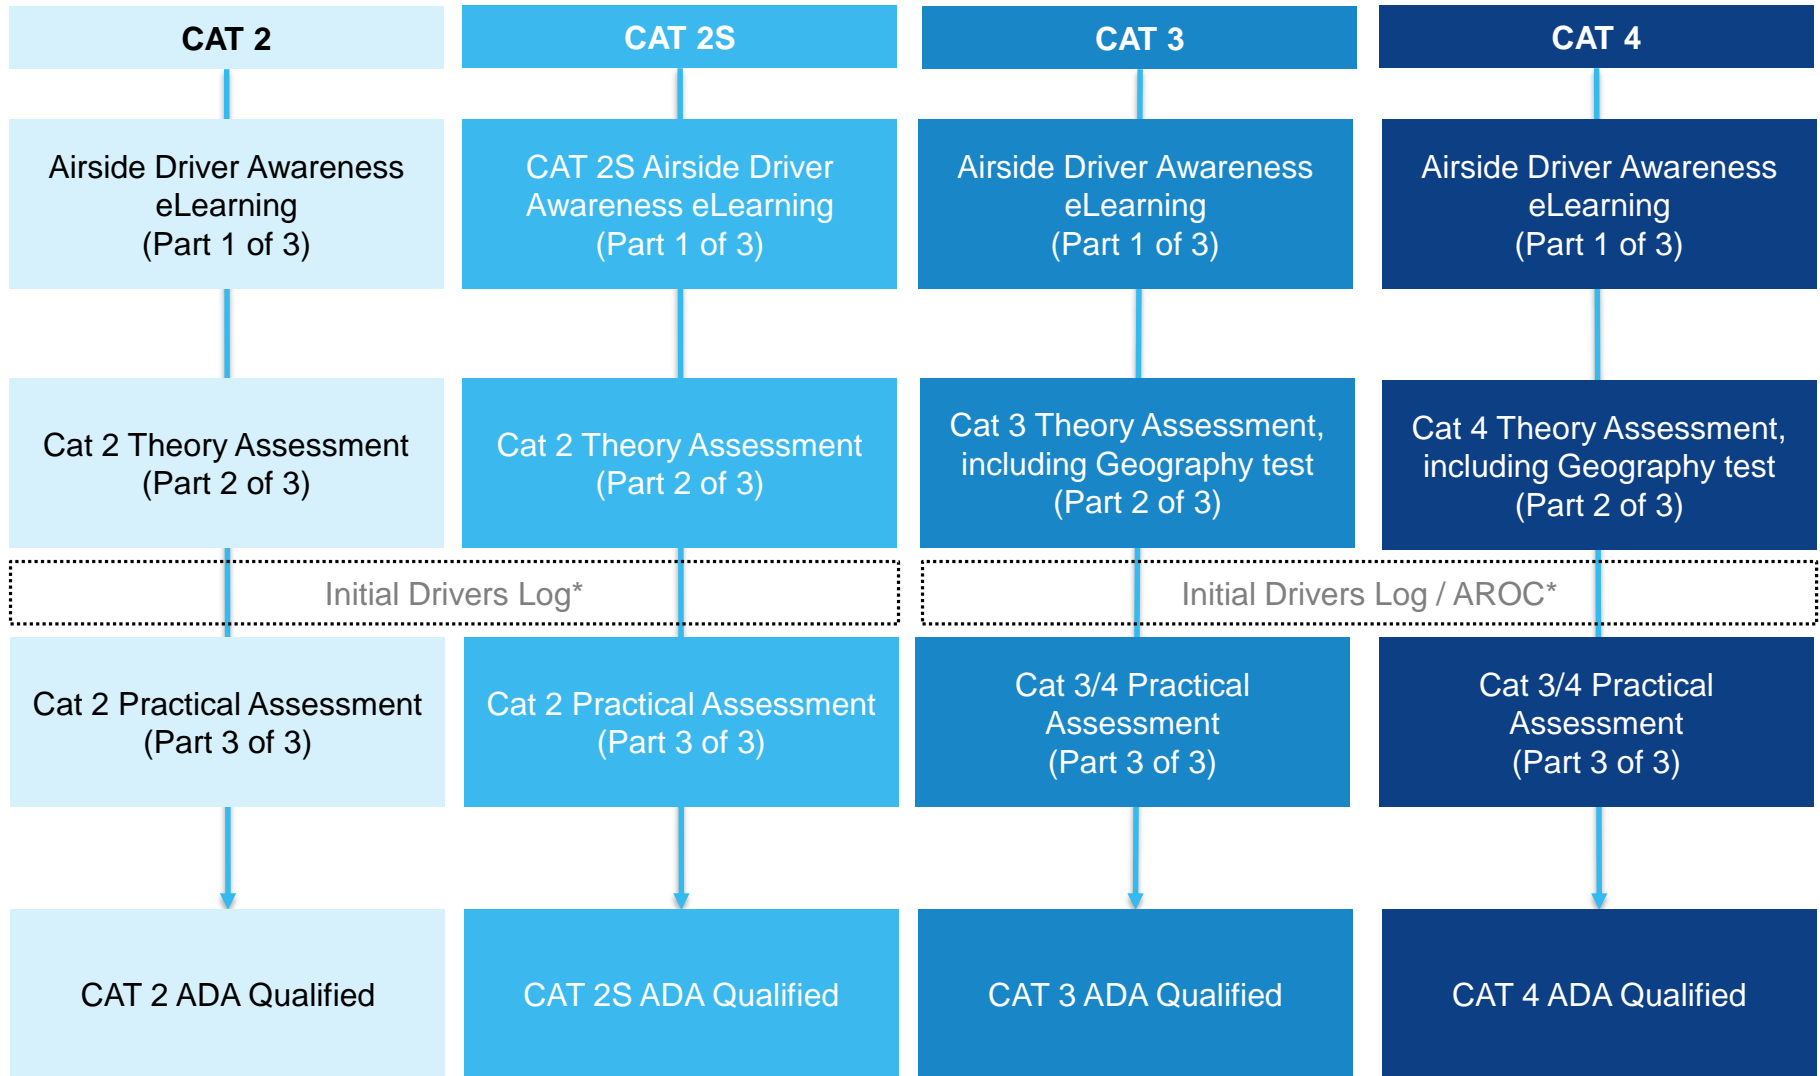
CAT 2

Airside Driver Awareness eLearning (Part 1 of 3)

Cat 2 Theory Assessment (Part 2 of 3)

Cat 2 Practical Assessment (Part 3 of 3)

CAT 2 ADA Qualified

CAT 2S

CAT 2S Airside Driver Awareness eLearning (Part 1 of 3)

Cat 2 Theory Assessment (Part 2 of 3)

Cat 2 Practical Assessment (Part 3 of 3)

CAT 2S ADA Qualified

Initial Drivers Log*

CAT 3

Airside Driver Awareness eLearning (Part 1 of 3)

Cat 3 Theory Assessment, including Geography test (Part 2 of 3)

Cat 3/4 Practical Assessment (Part 3 of 3)

CAT 3 ADA Qualified

CAT 4

Airside Driver Awareness eLearning (Part 1 of 3)

Cat 4 Theory Assessment, including Geography test (Part 2 of 3)

Cat 3/4 Practical Assessment (Part 3 of 3)

CAT 4 ADA Qualified

Initial Drivers Log / AROC*